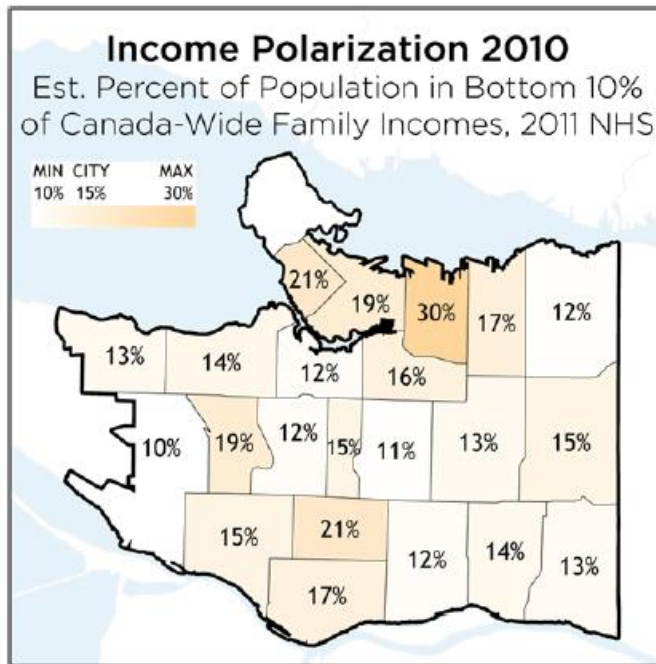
Income Polarization 2010
Est. Percent of Population in Bottom 10% of Canada-Wide Family Incomes, 2011 NHS

MIN CITY MAX
10% 15% 30%

21%
19%
30%
17%
12%
13%
14%
12%
16%
10%
19%
12%
15%
11%
13%
15%
15%
21%
12%
14%
13%
17%